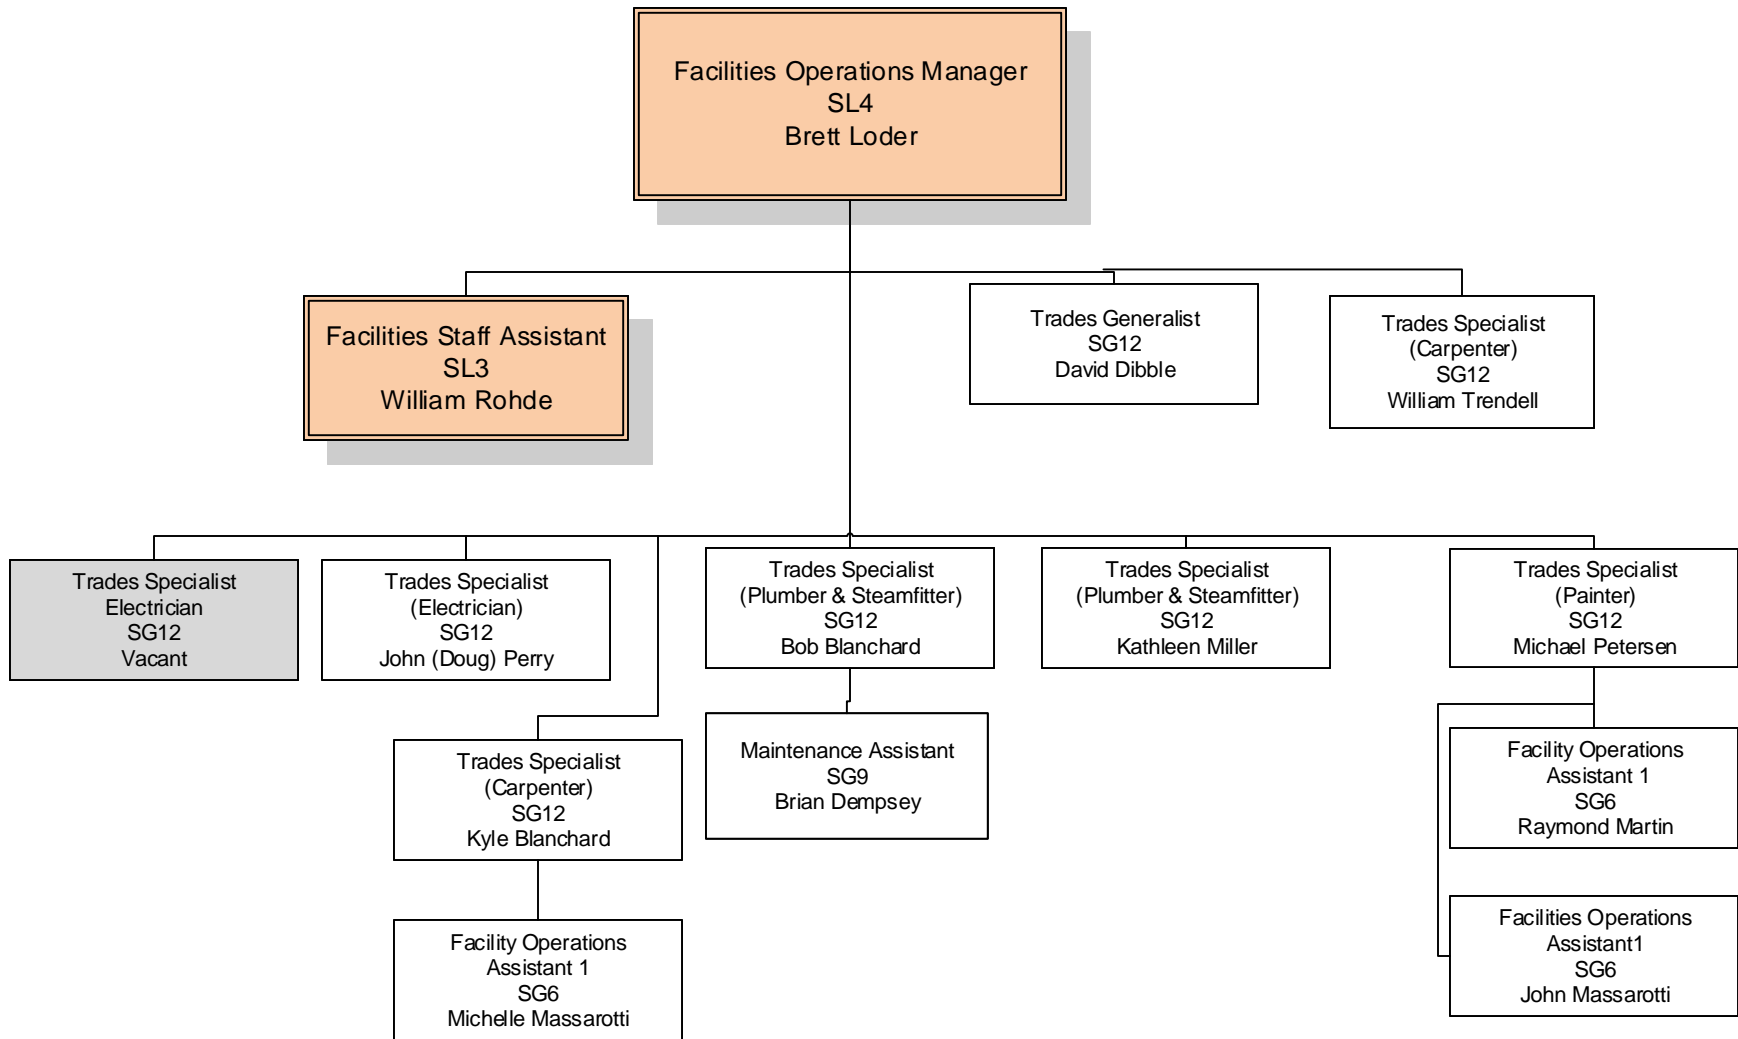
Facilities Operations Manager
SL4
Brett Loder

Facilities Staff Assistant
SL3
William Rohde

Trades Generalist
SG12
David Dibble

Trades Specialist
(Carpenter)
SG12
William Trendell

Trades Specialist
Electrician
SG12
Vacant

Trades Specialist
(Electrician)
SG12
John (Doug) Perry

Trades Specialist
(Carpenter)
SG12
Kyle Blanchard

Facility Operations
Assistant 1
SG6
Michelle Massarotti

Trades Specialist
(Plumber & Steamfitter)
SG12
Bob Blanchard

Maintenance Assistant
SG9
Brian Dempsey

Trades Specialist
(Plumber & Steamfitter)
SG12
Kathleen Miller

Trades Specialist
(Painter)
SG12
Michael Petersen

Facility Operations
Assistant 1
SG6
Raymond Martin

Facilities Operations
Assistant1
SG6
John Massarotti